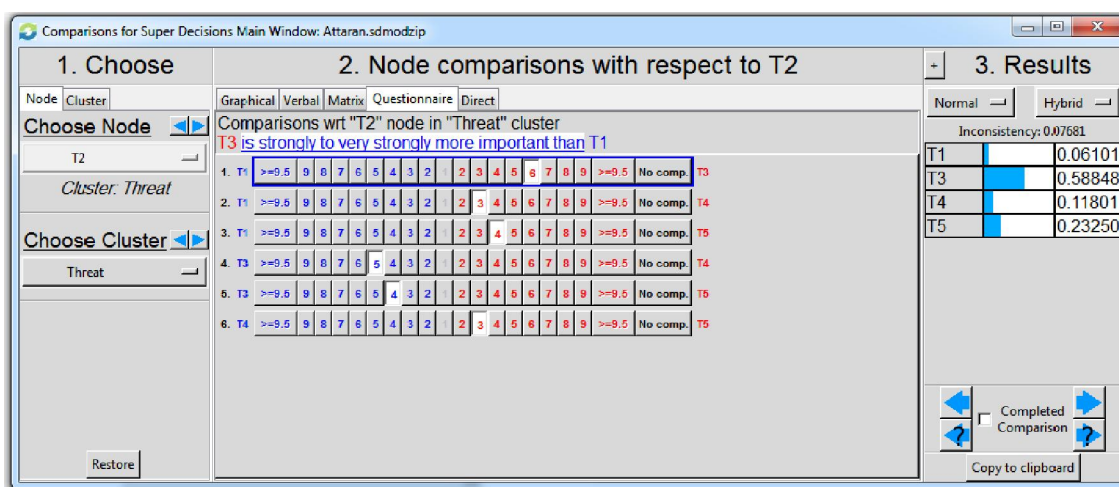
Comparisons for Super Decisions Main Window: Attaran.sdmodzip

1. Choose

Node Cluster

Choose Node

T2

Cluster: Threat

Choose Cluster

Threat

Restore

2. Node comparisons with respect to T2

Graphical Verbal Matrix Questionnaire Direct

Comparisons wrt "T2" node in "Threat" cluster
T3 is strongly to very strongly more important than T1

| | | | | | | | | | | | | | | | | | | | | | |
|---|---|---|---|---|---|---|---|---|---|---|---|---|---|---|---|---|---|---|---|---|---|
| 1. T1 | >=9.5 | 9 | 8 | 7 | 6 | 5 | 4 | 3 | 2 | 1 | 2 | 3 | 4 | 5 | 6 | 7 | 8 | 9 | >=9.5 | No comp. | T3 |
| 2. T1 | >=9.5 | 9 | 8 | 7 | 6 | 5 | 4 | 3 | 2 | 1 | 2 | 3 | 4 | 5 | 6 | 7 | 8 | 9 | >=9.5 | No comp. | T4 |
| 3. T1 | >=9.5 | 9 | 8 | 7 | 6 | 5 | 4 | 3 | 2 | 1 | 2 | 3 | 4 | 5 | 6 | 7 | 8 | 9 | >=9.5 | No comp. | T5 |
| 4. T3 | >=9.5 | 9 | 8 | 7 | 6 | 5 | 4 | 3 | 2 | 1 | 2 | 3 | 4 | 5 | 6 | 7 | 8 | 9 | >=9.5 | No comp. | T4 |
| 5. T3 | >=9.5 | 9 | 8 | 7 | 6 | 5 | 4 | 3 | 2 | 1 | 2 | 3 | 4 | 5 | 6 | 7 | 8 | 9 | >=9.5 | No comp. | T5 |
| 6. T4 | >=9.5 | 9 | 8 | 7 | 6 | 5 | 4 | 3 | 2 | 1 | 2 | 3 | 4 | 5 | 6 | 7 | 8 | 9 | >=9.5 | No comp. | T5 |

+ 3. Results

Normal Hybrid

Inconsistency: 0.07681

| | |
|---|---|
| T1 | 0.06101 |
| T3 | 0.58848 |
| T4 | 0.11801 |
| T5 | 0.23250 |

Completed Comparison

Copy to clipboard